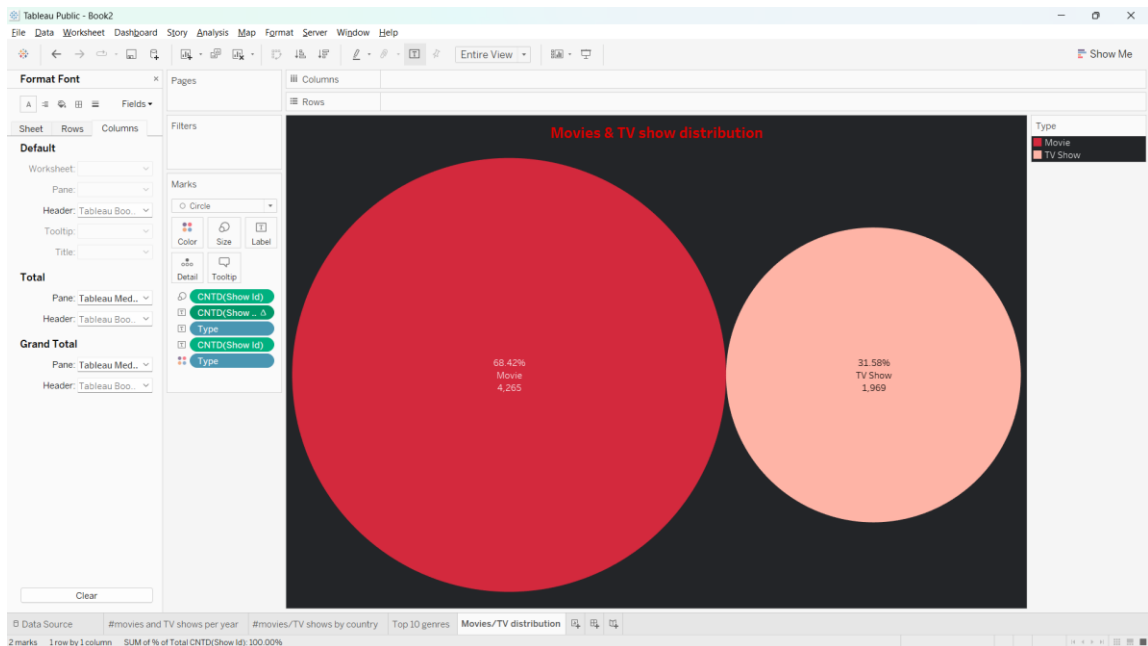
Tableau Public - Book2

File Data Worksheet Dashboard Story Analysis Map Format Server Window Help

Entire View

Show Me

Format Font

Fields

Sheet Rows Columns

Default

Worksheet:

Pane:

Header: Tableau Boo..

Tooltip:

Title:

Total

Pane: Tableau Med..

Header: Tableau Boo..

Grand Total

Pane: Tableau Med..

Header: Tableau Boo..

Clear

Pages

Filters

Marks

Circle

Color Size Label

Detail Tooltip

CNTD(Show Id)

CNTD(Show .. Δ

Type

CNTD(Show Id)

Type

Columns

Rows

Movies & TV show distribution

68.42%
Movie
4,265

31.58%
TV Show
1,969

Type

Movie

TV Show

Data Source #movies and TV shows per year #movies/TV shows by country Top 10 genres Movies/TV distribution

2 marks 1 row by 1 column SUM of % of Total CNTD(Show Id): 100.00%